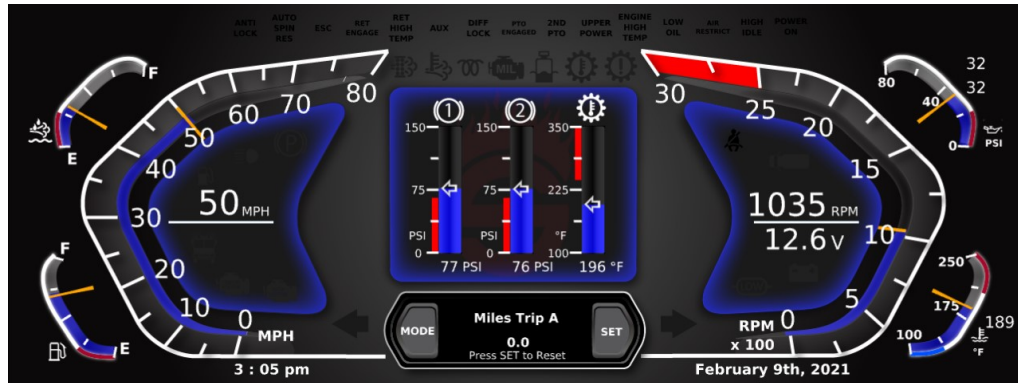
ANTI LOCK AUTO SPIN RES ESC RET ENGAGE RET HIGH TEMP AUX DIFF LOCK PTO ENGAGED 2ND PTO UPPER POWER ENGINE HIGH TEMP LOW OIL AIR RESTRICT HIGH IDLE POWER ON

F
E

80
70
60
50
40
30
20
10
0
50 MPH
MPH

F
E

① ② 
150
75
PSI
0
150
75
PSI
0
350
225
°F
100
77 PSI 76 PSI 196 °F

30
25
20
15
10
5
0
1035 RPM
12.6 V
RPM
x 100

80
40
0
32
32
PSI

250
175
100
189
°F

MODE
Miles Trip A
0.0
Press SET to Reset
SET

3 : 05 pm
February 9th, 2021